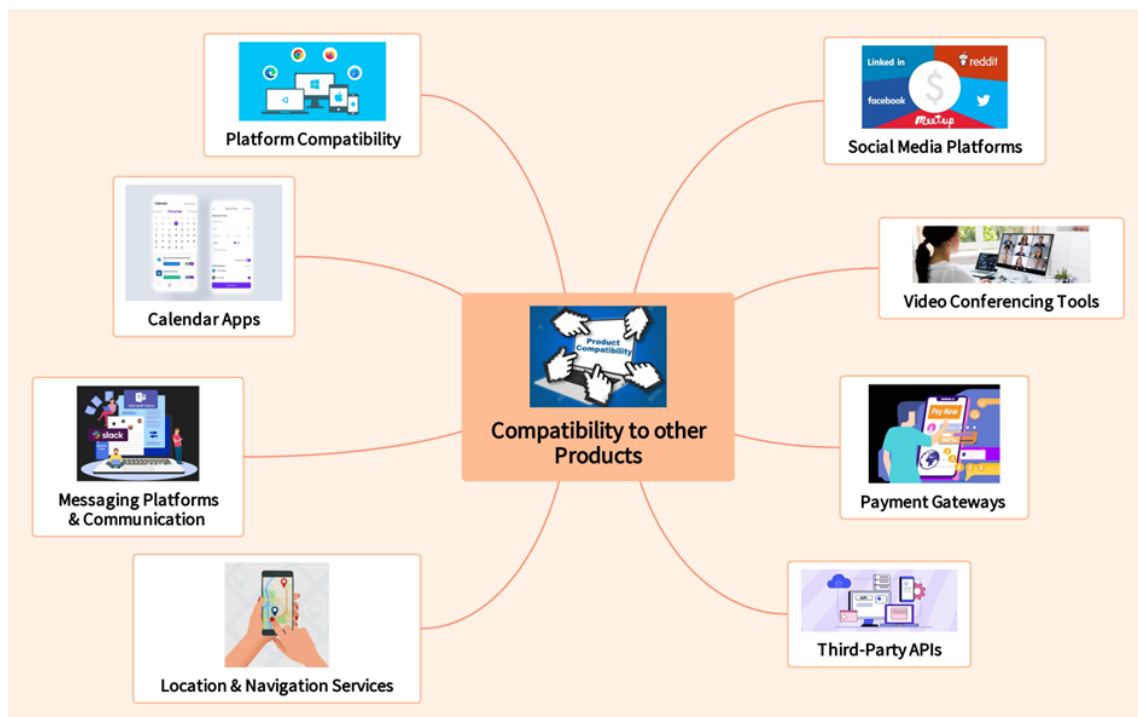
Product Compatibility

Compatibility to other Products

Platform Compatibility

Calendar

Calendar Apps

slack

Messaging Platforms & Communication

Location & Navigation Services

Linked in

reddit

facebook

Meetup

Social Media Platforms

Video Conferencing Tools

Pay Now

Payment Gateways

Third-Party APIs